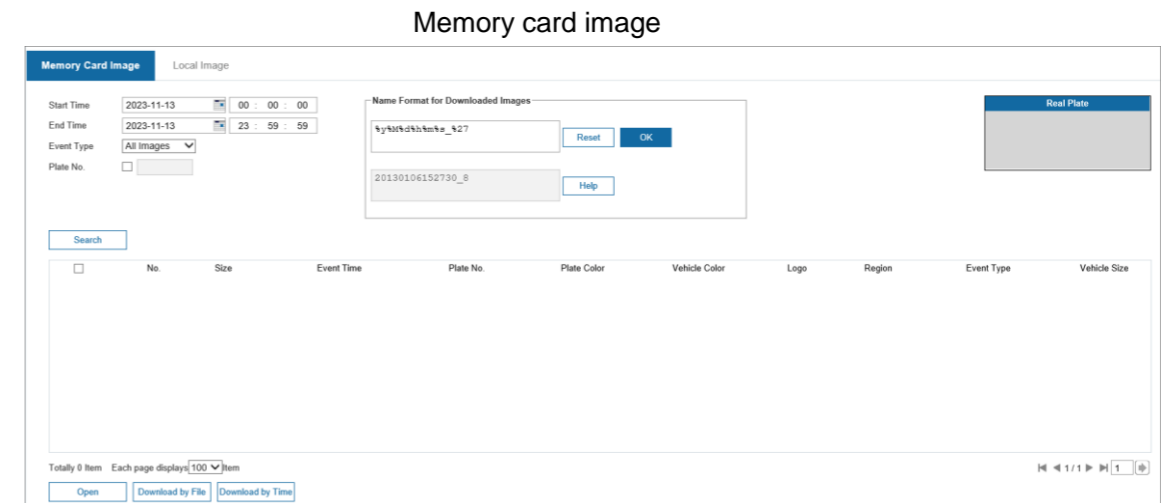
Memory card image

Memory Card Image
Local Image

Start Time 2023-11-13 00 : 00 : 00
End Time 2023-11-13 23 : 59 : 59
Event Type All Images
Plate No.

Name Format for Downloaded Images
%y%M%d%h%m%s_%27
Reset
OK
20130106152730_8
Help

Real Plate

Search

| ☐ | No. | Size | Event Time | Plate No. | Plate Color | Vehicle Color | Logo | Region | Event Type | Vehicle Size |
|---|---|---|---|---|---|---|---|---|---|---|

Totally 0 Item Each page displays 100 Item
1/1 1

Open
Download by File
Download by Time